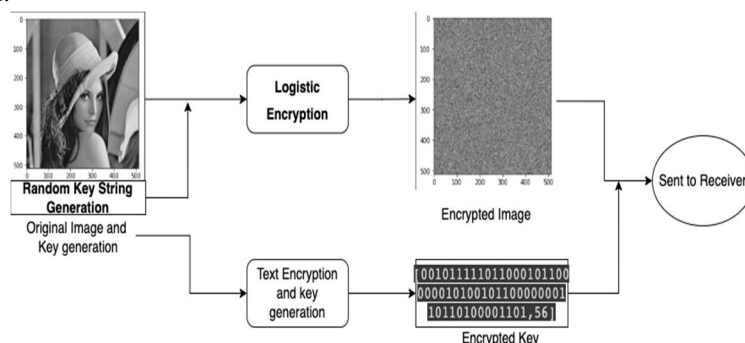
0
100
200
300
400
500
0 100 200 300 400 500

Random Key String Generation

Original Image and Key generation

Logistic Encryption

0
100
200
300
400
500
0 100 200 300 400 500

Encrypted Image

Sent to Receiver

Text Encryption and key generation

[001011111011000101100
000010100101100000001
10110100001101,56]

Encrypted Key